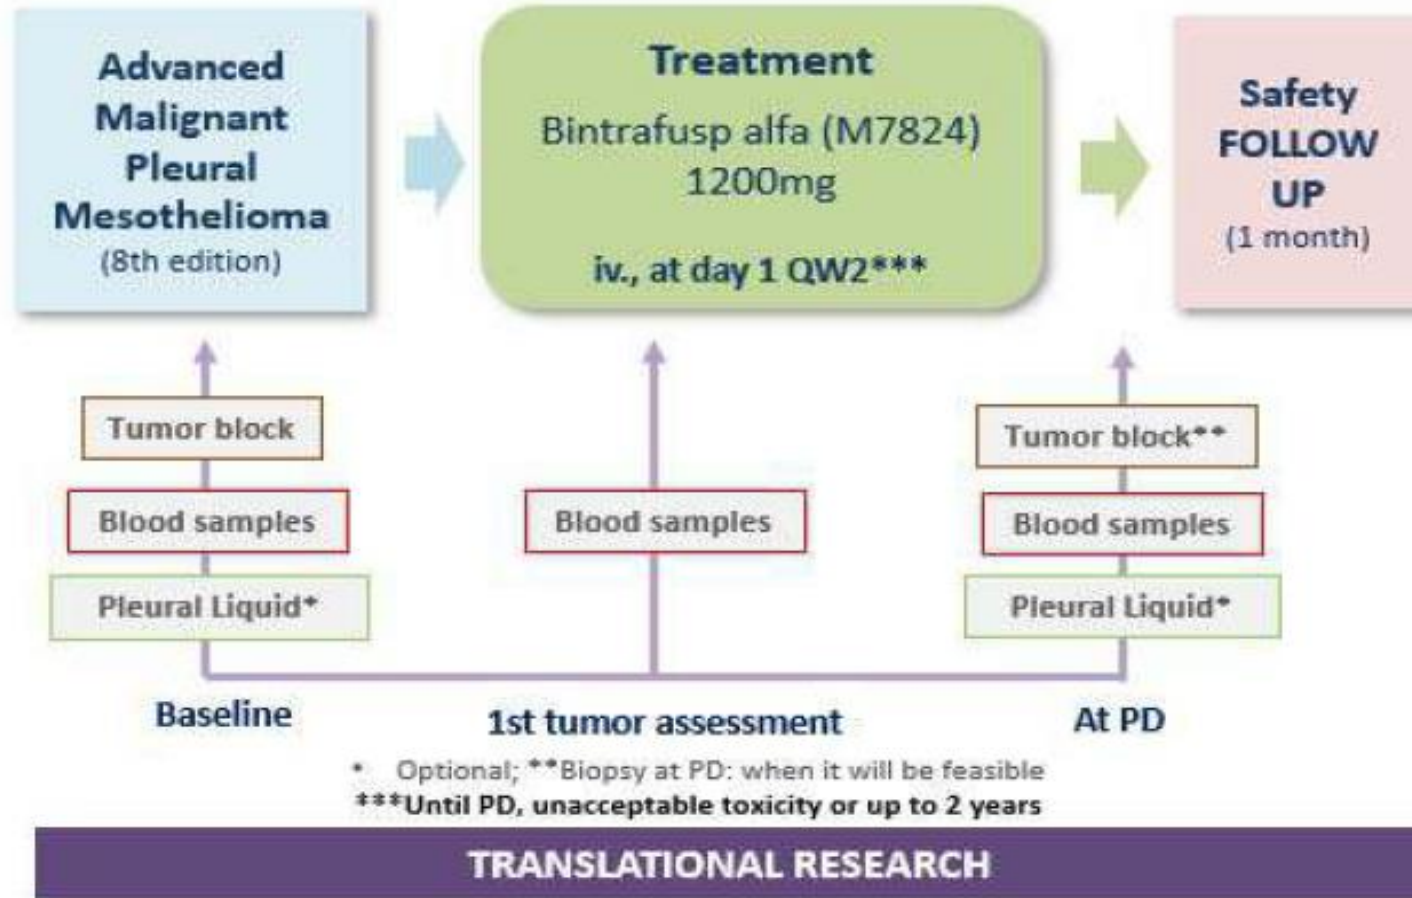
Advanced Malignant Pleural Mesothelioma
(8th edition)

Treatment
Bintrafusp alfa (M7824)
1200mg
iv., at day 1 QW2***

Safety FOLLOW UP
(1 month)

Tumor block
Blood samples
Pleural Liquid*

Blood samples

Tumor block**
Blood samples
Pleural Liquid*

Baseline

1st tumor assessment

At PD

* Optional; **Biopsy at PD: when it will be feasible
***Until PD, unacceptable toxicity or up to 2 years

TRANSLATIONAL RESEARCH